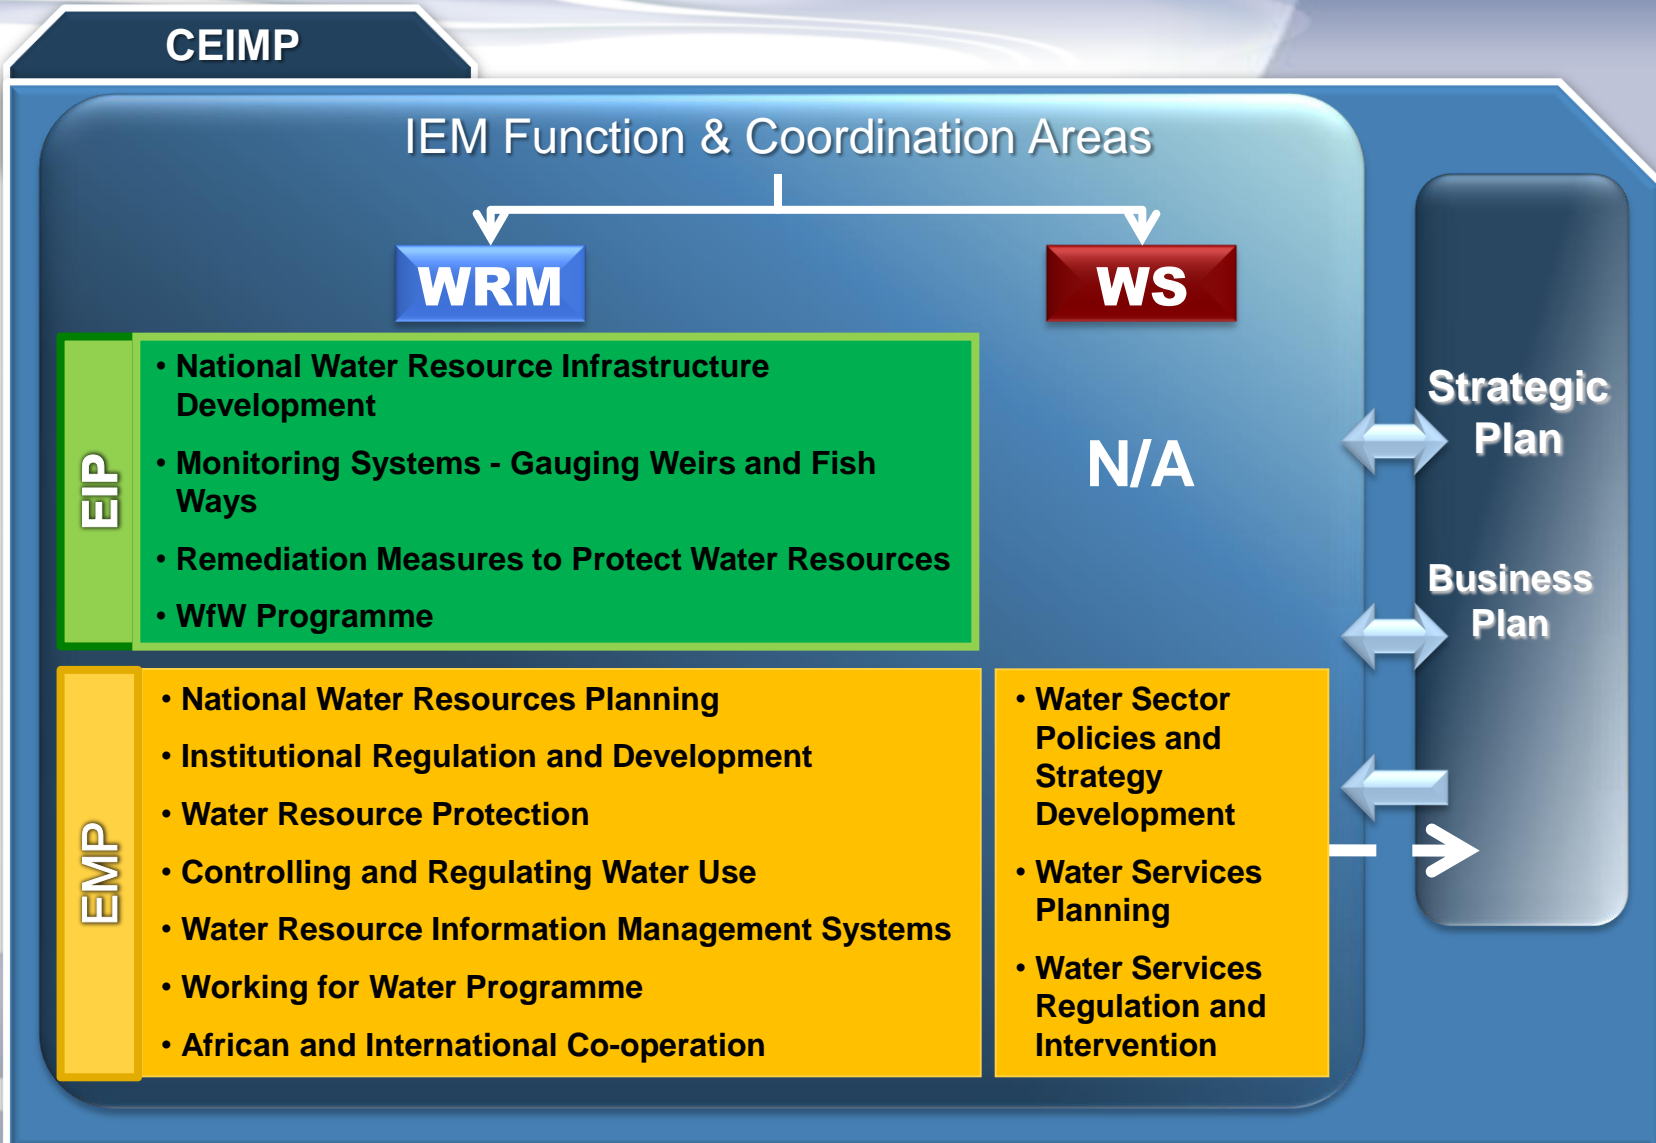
CEIMP

IEM Function & Coordination Areas

WRM

WS

EIP

• National Water Resource Infrastructure Development

• Monitoring Systems - Gauging Weirs and Fish Ways

• Remediation Measures to Protect Water Resources

• WfW Programme

N/A

EMP

• National Water Resources Planning

• Institutional Regulation and Development

• Water Resource Protection

• Controlling and Regulating Water Use

• Water Resource Information Management Systems

• Working for Water Programme

• African and International Co-operation

• Water Sector Policies and Strategy Development

• Water Services Planning

• Water Services Regulation and Intervention

Strategic Plan

Business Plan